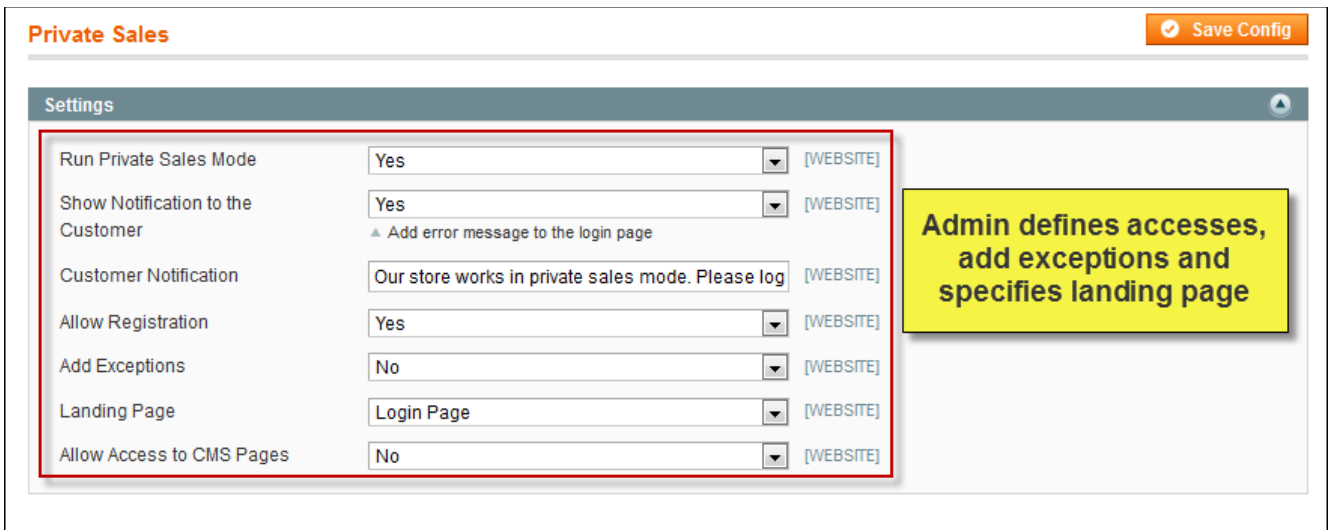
Private Sales

Save Config

Settings

| | | |
|---|---|---|
| Run Private Sales Mode | Yes | [WEBSITE] |
| Show Notification to the Customer | Yes<br>Add error message to the login page | [WEBSITE] |
| Customer Notification | Our store works in private sales mode. Please log | [WEBSITE] |
| Allow Registration | Yes | [WEBSITE] |
| Add Exceptions | No | [WEBSITE] |
| Landing Page | Login Page | [WEBSITE] |
| Allow Access to CMS Pages | No | [WEBSITE] |

Admin defines accesses, add exceptions and specifies landing page